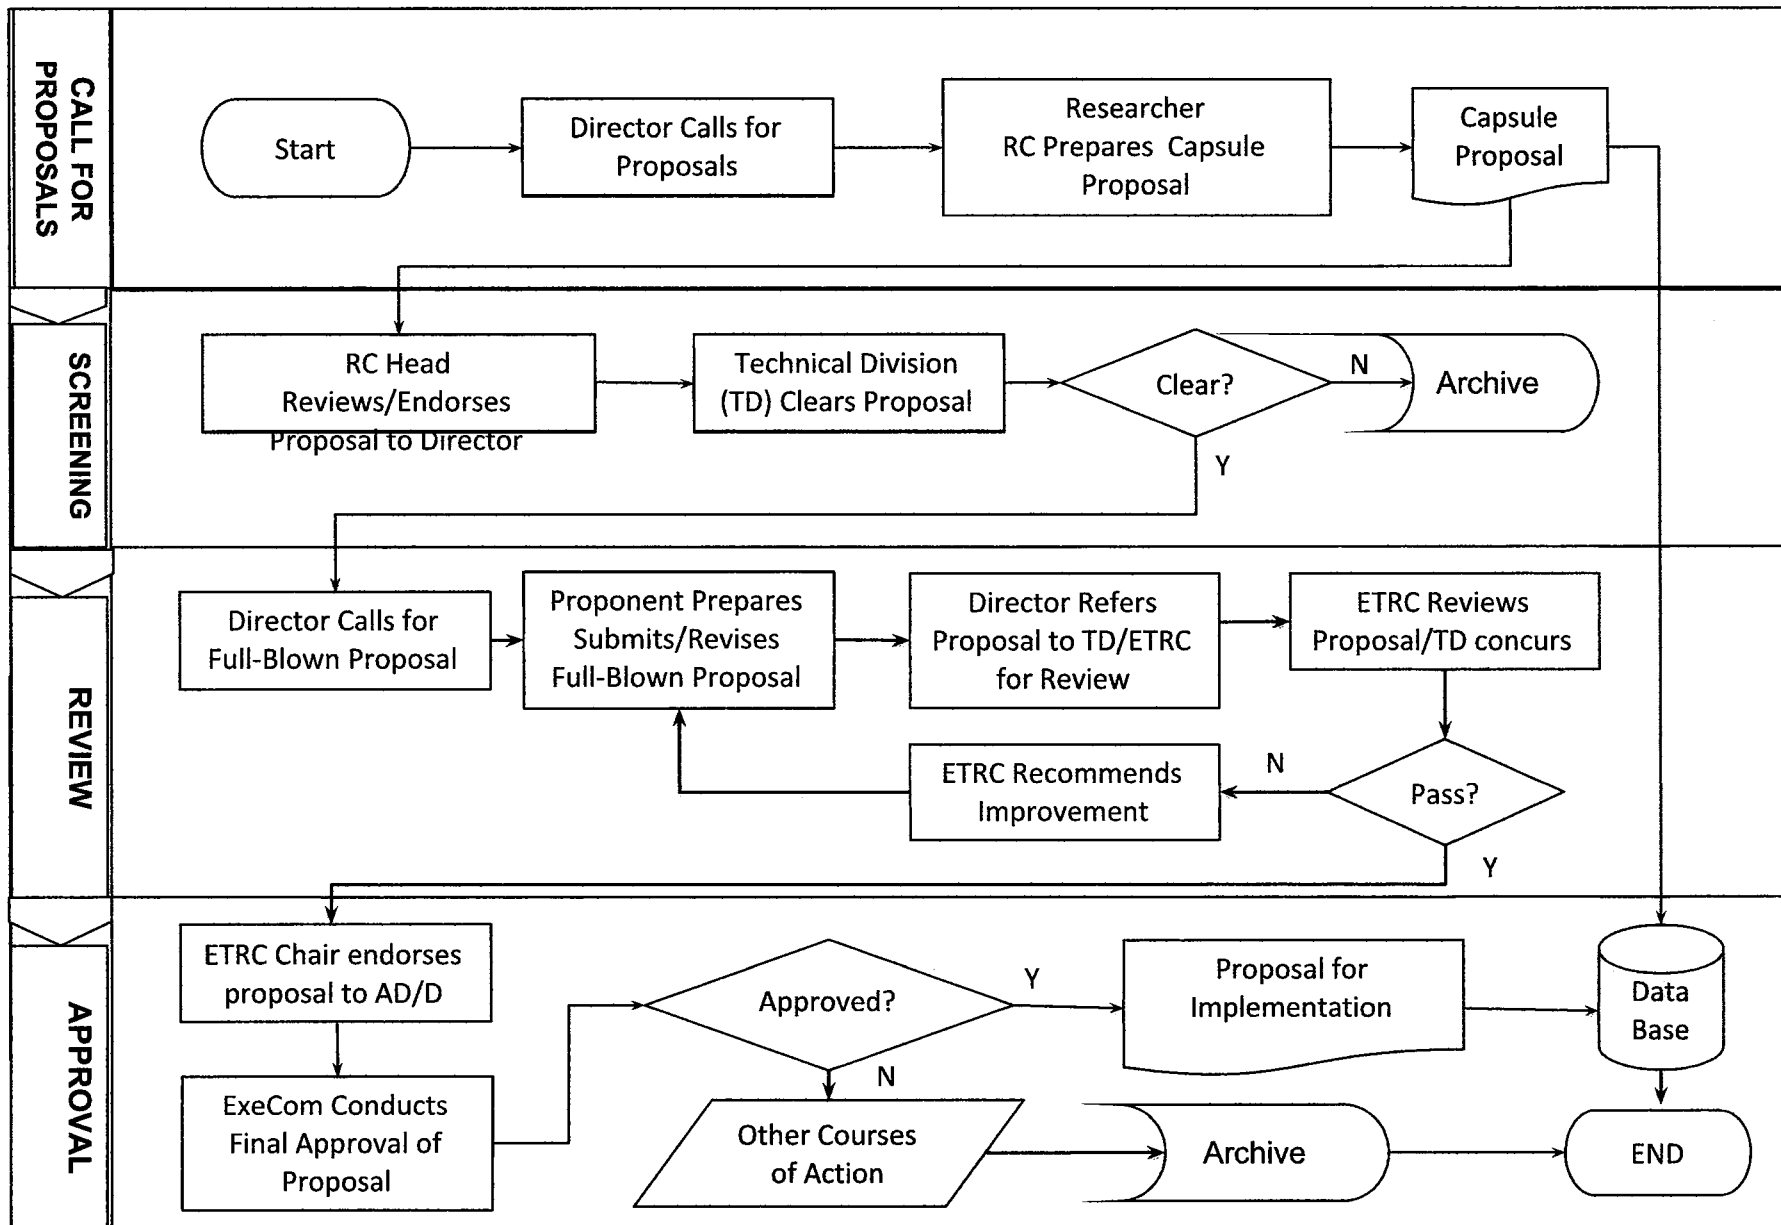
CALL FOR PROPOSALS

Start

Director Calls for Proposals

Researcher RC Prepares Capsule Proposal

Capsule Proposal

SCREENING

RC Head Reviews/Endorses Proposal to Director

Technical Division (TD) Clears Proposal

Clear?

N

Archive

Y

REVIEW

Director Calls for Full-Blown Proposal

Proponent Prepares Submits/Revises Full-Blown Proposal

Director Refers Proposal to TD/ETRC for Review

ETRC Reviews Proposal/TD concurs

ETRC Recommends Improvement

N

Pass?

Y

APPROVAL

ETRC Chair endorses proposal to AD/D

ExeCom Conducts Final Approval of Proposal

Approved?

Y

N

Proposal for Implementation

Data Base

Other Courses of Action

Archive

END